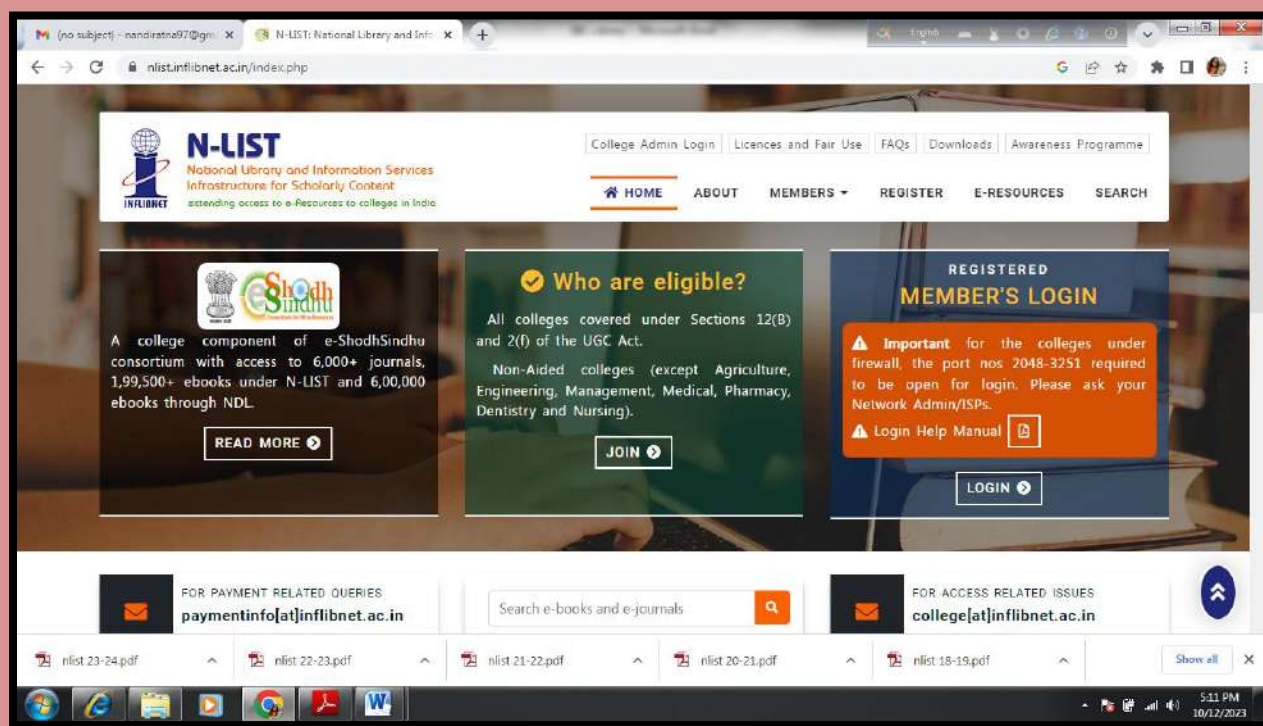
(no subject) - nandiratna97@gm ×
N-LIST: National Library and Info ×
+

nlist.inflibnet.ac.in/index.php

N-LIST
National Library and Information Services Infrastructure for Scholarly Content
extending access to e-Resources to colleges in India
INFLIBNET

College Admin Login | Licences and Fair Use | FAQs | Downloads | Awareness Programme

HOME ABOUT MEMBERS REGISTER E-RESOURCES SEARCH

e-ShodhSindhu

A college component of e-ShodhSindhu consortium with access to 6,000+ journals, 1,99,500+ ebooks under N-LIST and 6,00,000 ebooks through NDL.

READ MORE

Who are eligible?

All colleges covered under Sections 12(B) and 2(f) of the UGC Act.

Non-Aided colleges (except Agriculture, Engineering, Management, Medical, Pharmacy, Dentistry and Nursing).

JOIN

REGISTERED
MEMBER'S LOGIN

Important for the colleges under firewall, the port nos 2048-3251 required to be open for login. Please ask your Network Admin/ISPs.

Login Help Manual

LOGIN

FOR PAYMENT RELATED QUERIES
paymentinfo[at]inflibnet.ac.in

Search e-books and e-journals

FOR ACCESS RELATED ISSUES
college[at]inflibnet.ac.in

nlist 23-24.pdf
nlist 22-23.pdf
nlist 21-22.pdf
nlist 20-21.pdf
nlist 18-19.pdf
Show all

5:11 PM
10/12/2023